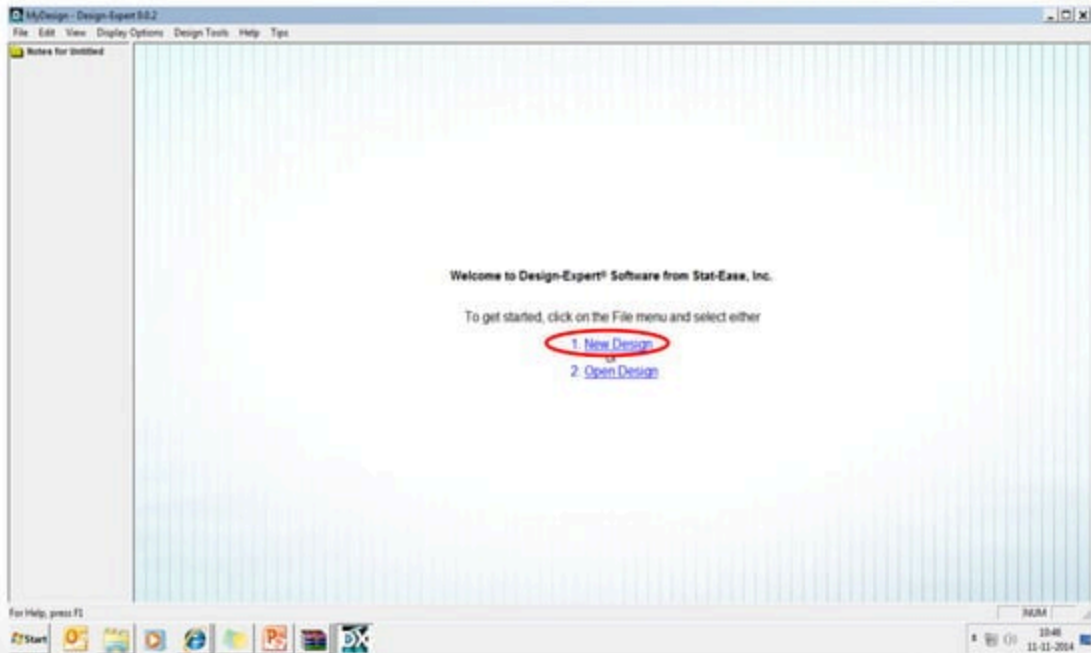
MyDesign - Design-Expert 8.0.2

File Edit View Display Options Design Tools Help Tips

Notes for Untitled

Welcome to Design-Expert® Software from Stat-Ease, Inc.

To get started, click on the File menu and select either

1. New Design
or
2. Open Design

For Help, press F1

NUM

Start

10:46
11-11-2014